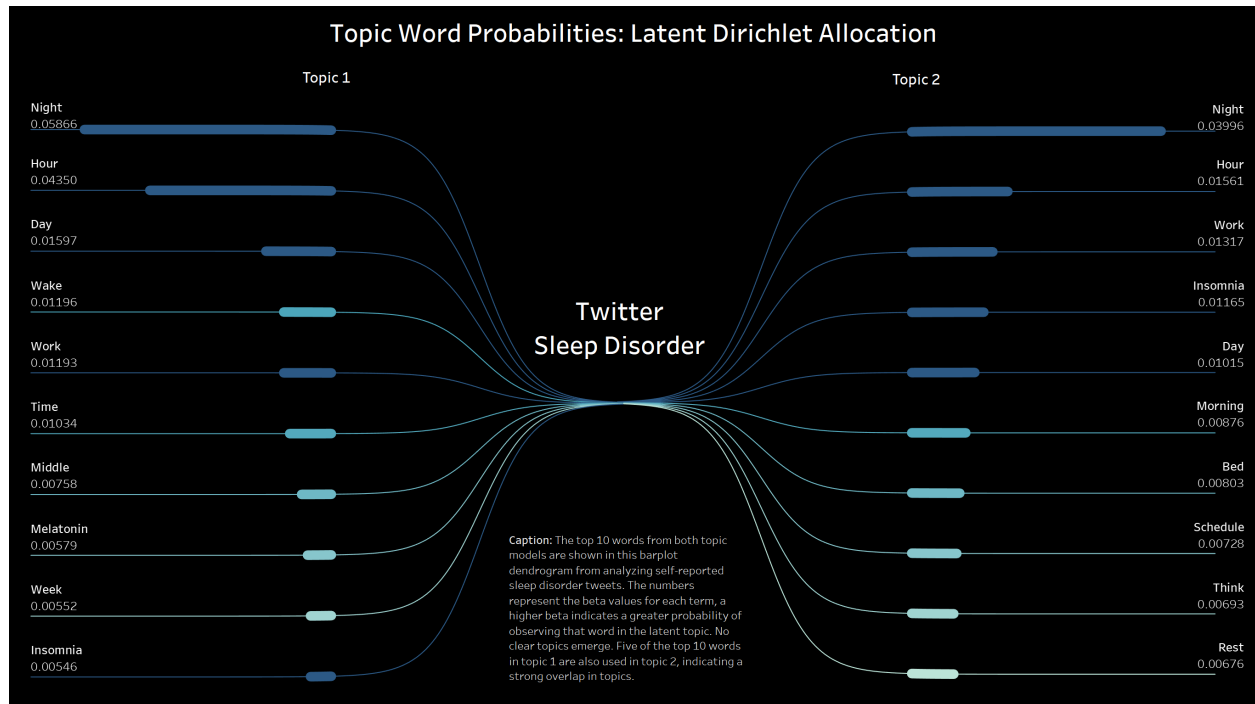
Topic Word Probabilities: Latent Dirichlet Allocation

Topic 1

Night
0.05866

Hour
0.04350

Day
0.01597

Wake
0.01196

Work
0.01193

Time
0.01034

Middle
0.00758

Melatonin
0.00579

Week
0.00552

Insomnia
0.00546

Twitter
Sleep Disorder

Topic 2

Night
0.03996

Hour
0.01561

Work
0.01317

Insomnia
0.01165

Day
0.01015

Morning
0.00876

Bed
0.00803

Schedule
0.00728

Think
0.00693

Rest
0.00676

Caption: The top 10 words from both topic models are shown in this barplot dendrogram from analyzing self-reported sleep disorder tweets. The numbers represent the beta values for each term, a higher beta indicates a greater probability of observing that word in the latent topic. No clear topics emerge. Five of the top 10 words in topic 1 are also used in topic 2, indicating a strong overlap in topics.